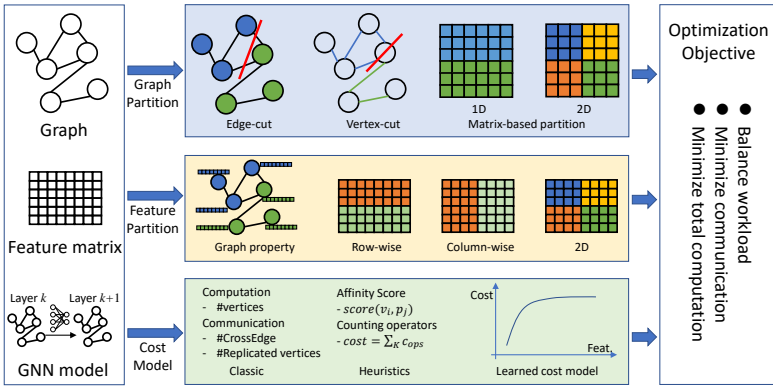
Graph

Feature matrix

Layer $k$

Layer $k+1$

GNN model

Graph Partition

Edge-cut

Vertex-cut

1D

2D

Matrix-based partition

Feature Partition

Graph property

Row-wise

Column-wise

2D

Cost Model

Computation
- #vertices
Communication
- #CrossEdge
- #Replicated vertices

Classic

Affinity Score
- $score(v_i, p_j)$
Counting operators
- $cost = \sum_K c_{ops}$

Heuristics

Cost

Feat.

Learned cost model

Optimization Objective

• Balance workload
• Minimize communication
• Minimize total computation